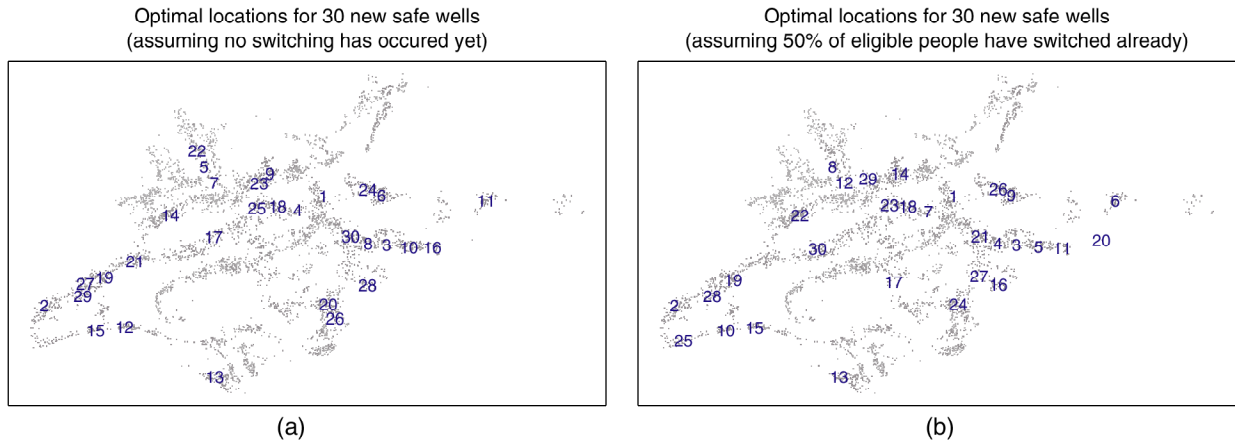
Optimal locations for 30 new safe wells
(assuming no switching has occured yet)

22
5
7
9
23
25
18
4
1
24
6
11
14
17
30
8
3
10
16
21
27
19
29
2
28
20
26
15
12
13

(a)

Optimal locations for 30 new safe wells
(assuming 50% of eligible people have switched already)

8
12
29
14
26
9
1
6
23
18
7
22
21
4
3
5
11
20
30
19
17
27
16
2
28
24
25
10
15
13

(b)